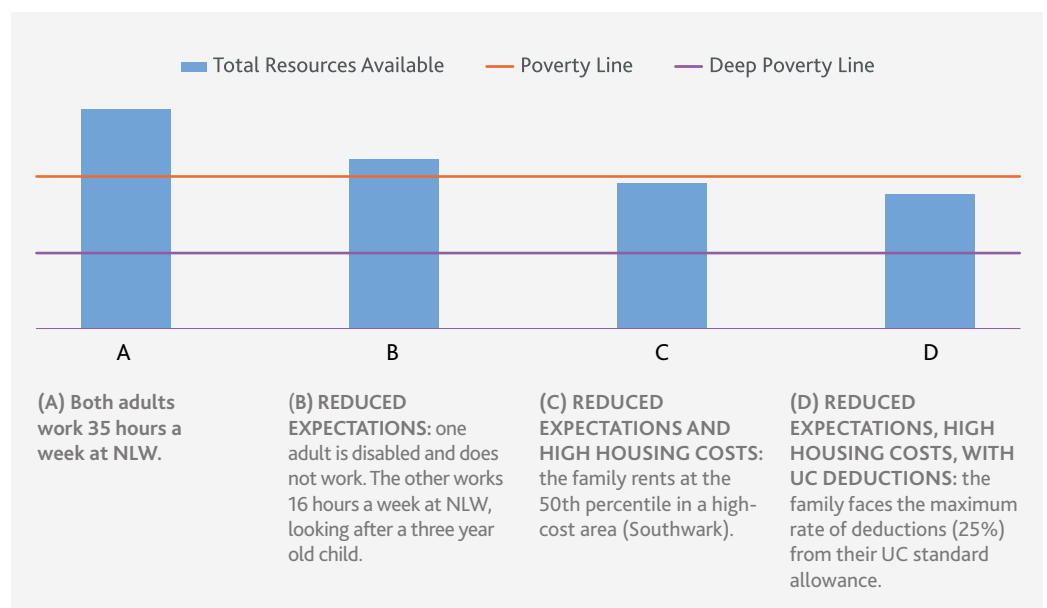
Total Resources Available
Poverty Line
Deep Poverty Line

A
B
C
D

(A) Both adults work 35 hours a week at NLW.

(B) REDUCED EXPECTATIONS: one adult is disabled and does not work. The other works 16 hours a week at NLW, looking after a three year old child.

(C) REDUCED EXPECTATIONS AND HIGH HOUSING COSTS: the family rents at the 50th percentile in a high-cost area (Southwark).

(D) REDUCED EXPECTATIONS, HIGH HOUSING COSTS, WITH UC DEDUCTIONS: the family faces the maximum rate of deductions (25%) from their UC standard allowance.